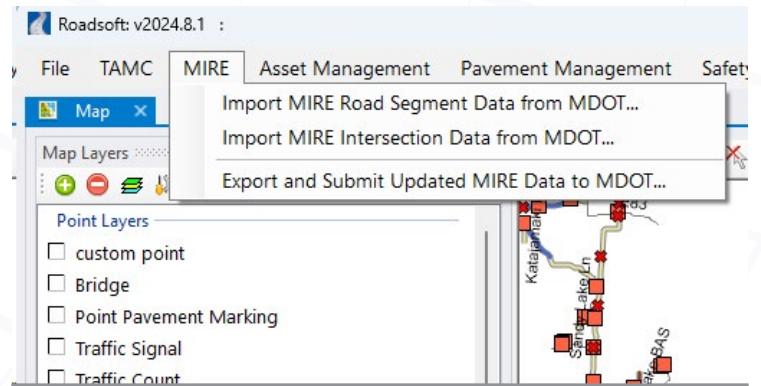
Roadsoft: v2024.8.1 :

File TAMC MIRE Asset Management Pavement Management Safety

Map ×

Map Layers

Import MIRE Road Segment Data from MDOT...

Import MIRE Intersection Data from MDOT...

Export and Submit Updated MIRE Data to MDOT...

Point Layers

☐ custom point

☐ Bridge

☐ Point Pavement Marking

☐ Traffic Signal

☐ Traffic Count

Katajamaki

Sand Lake Ln

BAS

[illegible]